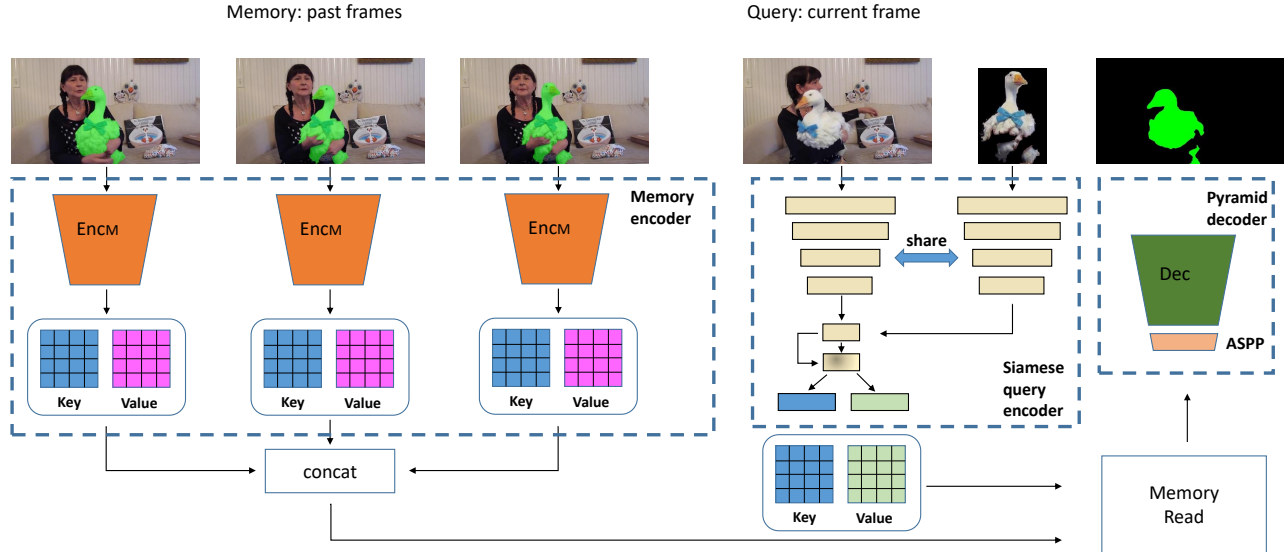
Memory: past frames

Query: current frame

Memory encoder

$Enc_M$

$Enc_M$

$Enc_M$

Key Value

Key Value

Key Value

concat

share

Siamese query encoder

Key Value

Pyramid decoder

Dec

ASPP

Memory Read